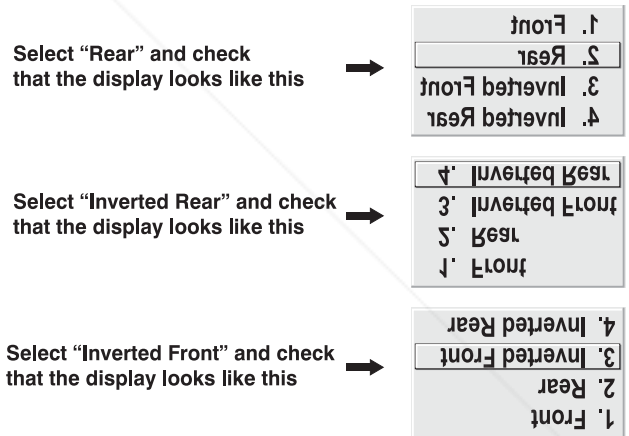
Select "Rear" and check that the display looks like this

1. Front
2. Rear
3. Inverted Front
4. Inverted Rear

Select "Inverted Rear" and check that the display looks like this

4. Inverted Rear
3. Inverted Front
2. Rear
1. Front

Select "Inverted Front" and check that the display looks like this

4. Inverted Rear
3. Inverted Front
2. Rear
1. Front